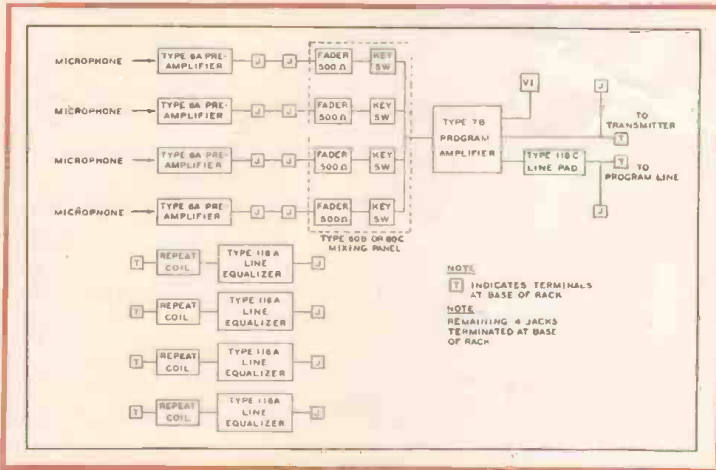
MICROPHONE

TYPE 6A PRE-AMPLIFIER

J

J

FADER 500 Ω

KEY SW

MICROPHONE

TYPE 6A PRE-AMPLIFIER

J

J

FADER 500 Ω

KEY SW

MICROPHONE

TYPE 6A PRE-AMPLIFIER

J

J

FADER 500 Ω

KEY SW

MICROPHONE

TYPE 6A PRE-AMPLIFIER

J

J

FADER 500Ω

KEY SW

TYPE 80B OR 80C MIXING PANEL

VI

TYPE 7B PROGRAM AMPLIFIER

J

TO TRANSMITTER

T

TYPE 118C LINE PAD

T

TO PROGRAM LINE

J

T

REPEAT COIL

TYPE 116A LINE EQUALIZER

J

T

REPEAT COIL

TYPE 116A LINE EQUALIZER

J

T

REPEAT COIL

TYPE 116A LINE EQUALIZER

J

T

REPEAT COIL

TYPE 116A LINE EQUALIZER

J

NOTE
T INDICATES TERMINALS AT BASE OF RACK

NOTE
REMAINING 4 JACKS TERMINATED AT BASE OF RACK